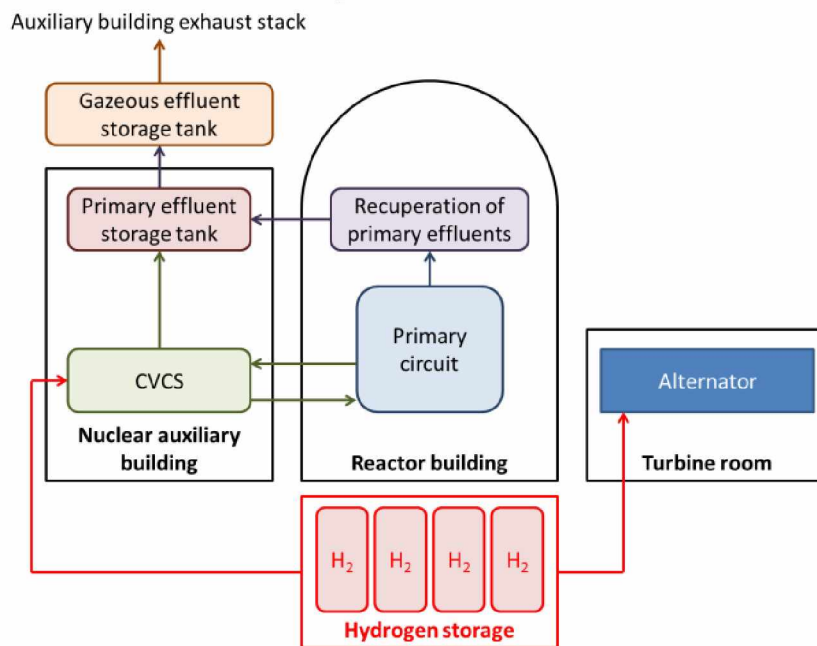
Auxiliary building exhaust stack

Gazeous effluent storage tank

Primary effluent storage tank

Recuperation of primary effluents

Primary circuit

CVCS

Alternator

Nuclear auxiliary building

Reactor building

Turbine room

$H_2$

$H_2$

$H_2$

$H_2$

Hydrogen storage